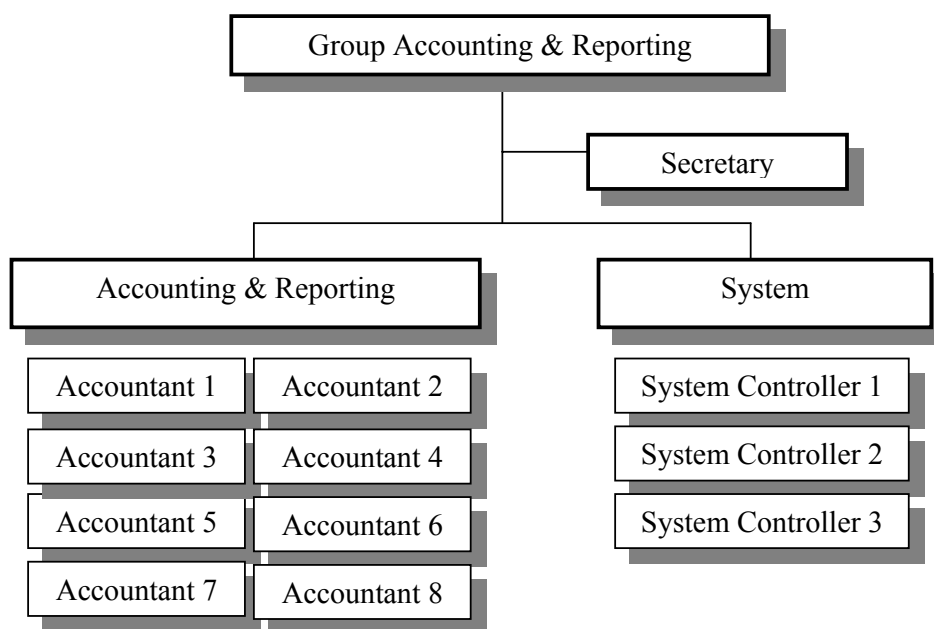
Group Accounting & Reporting

Secretary

Accounting & Reporting

System

Accountant 1
Accountant 2
Accountant 3
Accountant 4
Accountant 5
Accountant 6
Accountant 7
Accountant 8

System Controller 1
System Controller 2
System Controller 3